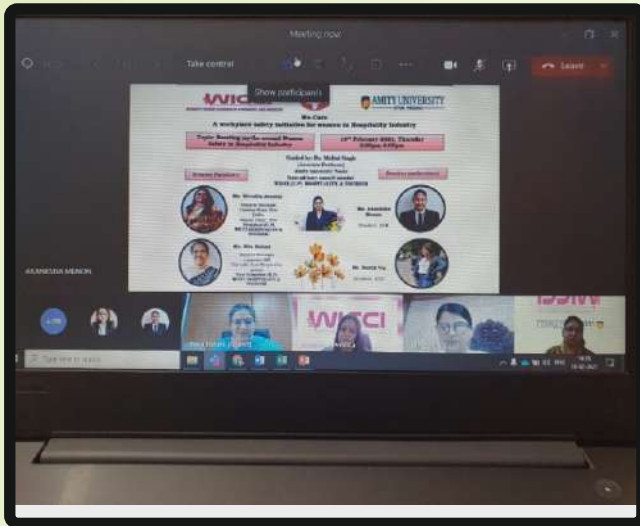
Meeting now

Take control

Show participants

Leave

WICCI

AMITY UNIVERSITY

We-Care
A workplace safety initiative for women in Hospitality Industry

Topic: Breaking up the around Women Safety in Hospitality Industry

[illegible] February 2021, Thursday
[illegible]

Guided by: Dr. Mohit Singh
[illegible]

Eminent Panelists

Student Panelists

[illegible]

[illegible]

ANANDITA MENON

+99

WICCI

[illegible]

Type here to search